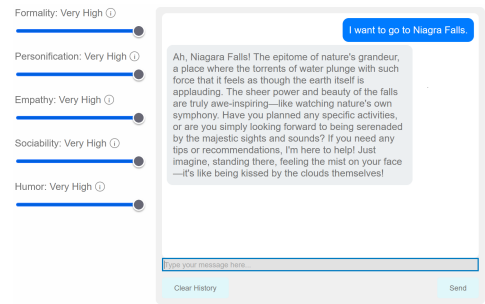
Formality: Very High ⓘ

Personification: Very High ⓘ

Empathy: Very High ⓘ

Sociability: Very High ⓘ

Humor: Very High ⓘ

I want to go to Niagra Falls.

Ah, Niagara Falls! The epitome of nature's grandeur, a place where the torrents of water plunge with such force that it feels as though the earth itself is applauding. The sheer power and beauty of the falls are truly awe-inspiring—like watching nature's own symphony. Have you planned any specific activities, or are you simply looking forward to being serenaded by the majestic sights and sounds? If you need any tips or recommendations, I'm here to help! Just imagine, standing there, feeling the mist on your face—it's like being kissed by the clouds themselves!

Type your message here...

Clear History

Send